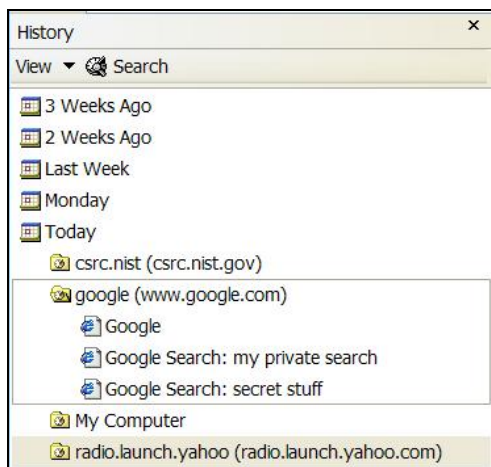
History ×

View ▾ Search

3 Weeks Ago

2 Weeks Ago

Last Week

Monday

Today

csrc.nist (csrc.nist.gov)

google (www.google.com)

Google

Google Search: my private search

Google Search: secret stuff

My Computer

radio.launch.yahoo (radio.launch.yahoo.com)